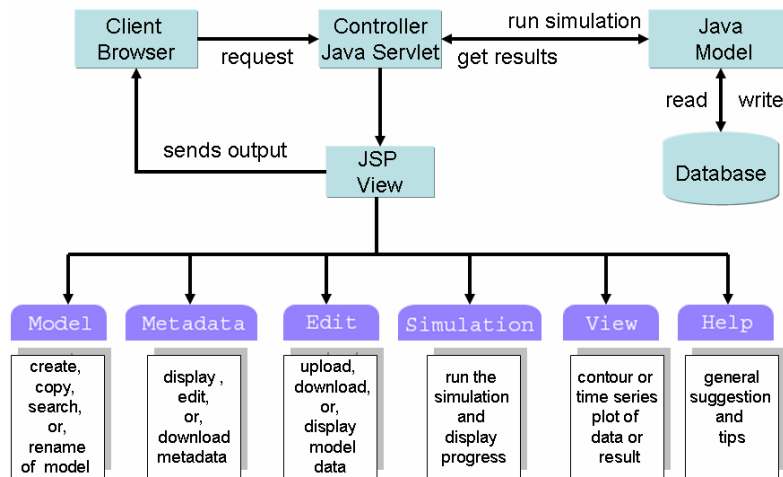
Client Browser

request

Controller Java Servlet

run simulation

get results

Java Model

read

write

Database

sends output

JSP View

Model

create, copy, search, or, rename of model

Metadata

display , edit, or, download metadata

Edit

upload, download, or, display model data

Simulation

run the simulation and display progress

View

contour or time series plot of data or result

Help

general suggestion and tips